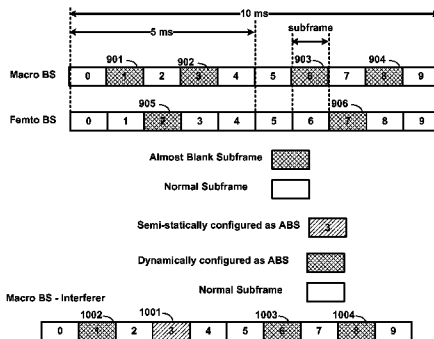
10 ms
5 ms
subframe
901
902
903
904
Macro BS
0
1
2
3
4
5
6
7
8
9
905
906
Femto BS
0
1
2
3
4
5
6
7
8
9
Almost Blank Subframe
Normal Subframe
Semi-statically configured as ABS
Dynamically configured as ABS
Normal Subframe
Macro BS - Interferer
1002
1001
1003
1004
0
1
2
3
4
5
6
7
8
9